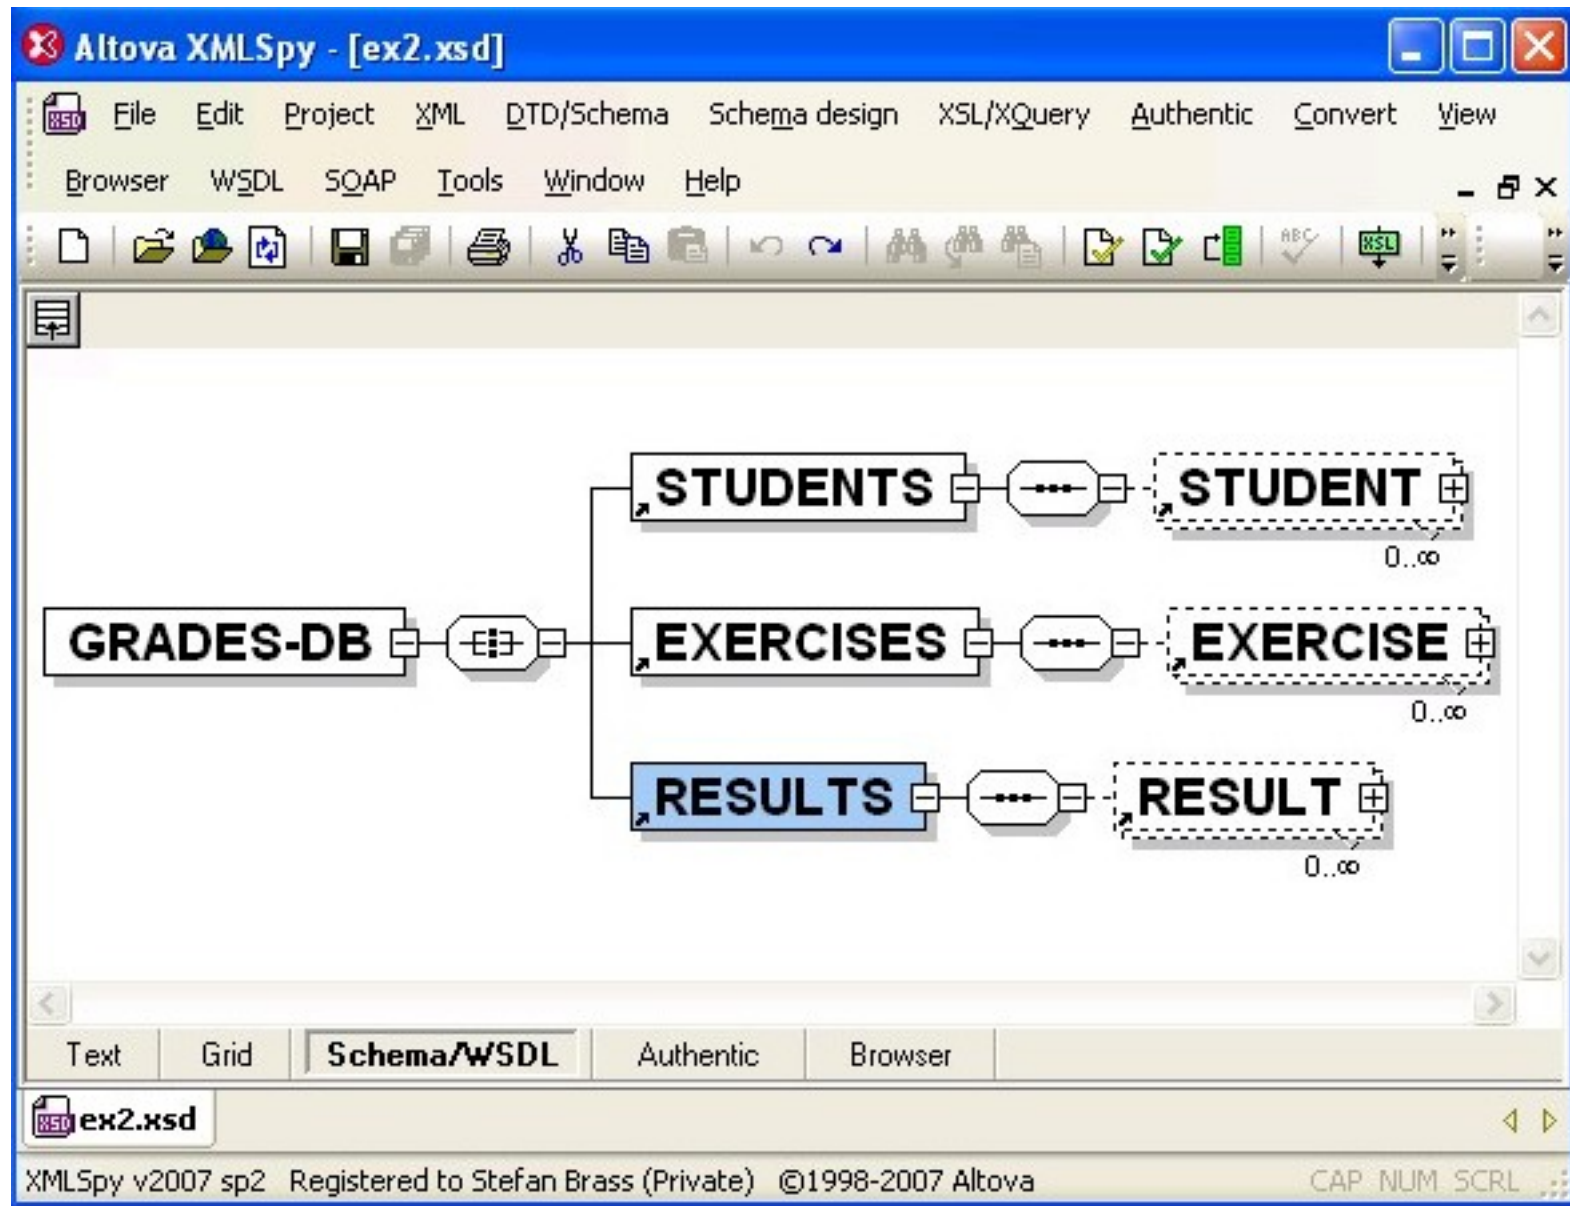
Altova XMLSpy - [ex2.xsd]

File Edit Project XML DTD/Schema Schema design XSL/XQuery Authentic Convert View Browser WSDL SOAP Tools Window Help

XSL

STUDENTS
STUDENT
0..∞
GRADES-DB
EXERCISES
EXERCISE
0..∞
RESULTS
RESULT
0..∞

Text Grid Schema/WSDL Authentic Browser

ex2.xsd

XMLSpy v2007 sp2 Registered to Stefan Brass (Private) ©1998-2007 Altova CAP NUM SCRL